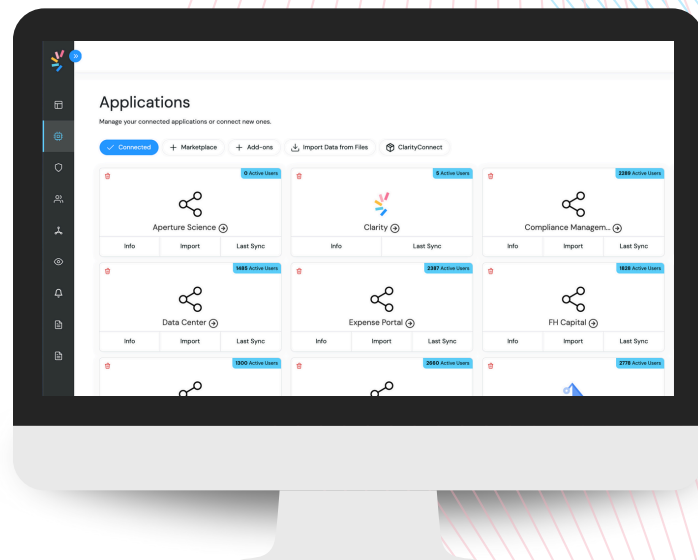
Applications

Manage your connected applications or connect new ones.

Connected
+ Marketplace
+ Add-ons
Import Data from Files
ClarityConnect

0 Active Users
Aperture Science
Info
Import
Last Sync

5 Active Users
Clarity
Info
Last Sync

2289 Active Users
Compliance Managem...
Info
Import
Last Sync

1485 Active Users
Data Center
Info
Import
Last Sync

2367 Active Users
Expense Portal
Info
Import
Last Sync

1826 Active Users
FH Capital
Info
Import
Last Sync

1300 Active Users

2650 Active Users

2775 Active Users